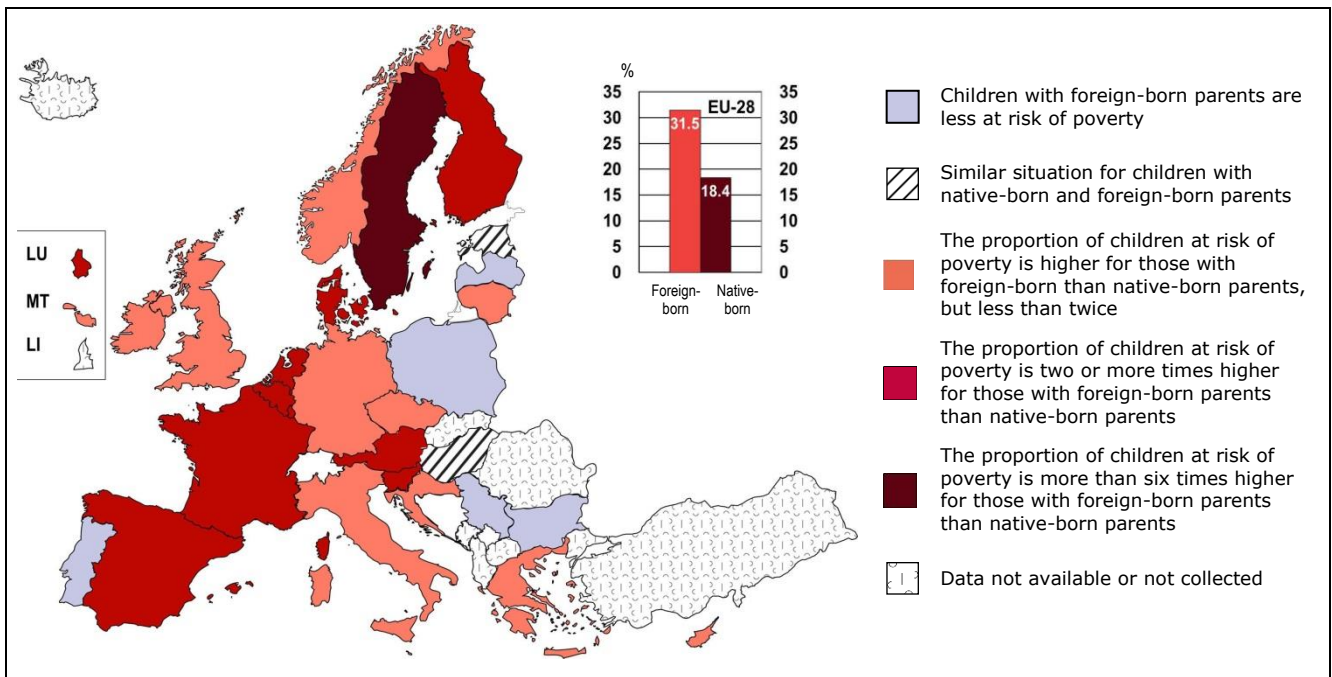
LU

MT

LI

%

35
30
25
20
15
10
5
0

EU-28

31.5

18.4

35
30
25
20
15
10
5
0

Foreign-born

Native-born

Children with foreign-born parents are less at risk of poverty

Similar situation for children with native-born and foreign-born parents

The proportion of children at risk of poverty is higher for those with foreign-born than native-born parents, but less than twice

The proportion of children at risk of poverty is two or more times higher for those with foreign-born parents than native-born parents

The proportion of children at risk of poverty is more than six times higher for those with foreign-born parents than native-born parents

Data not available or not collected